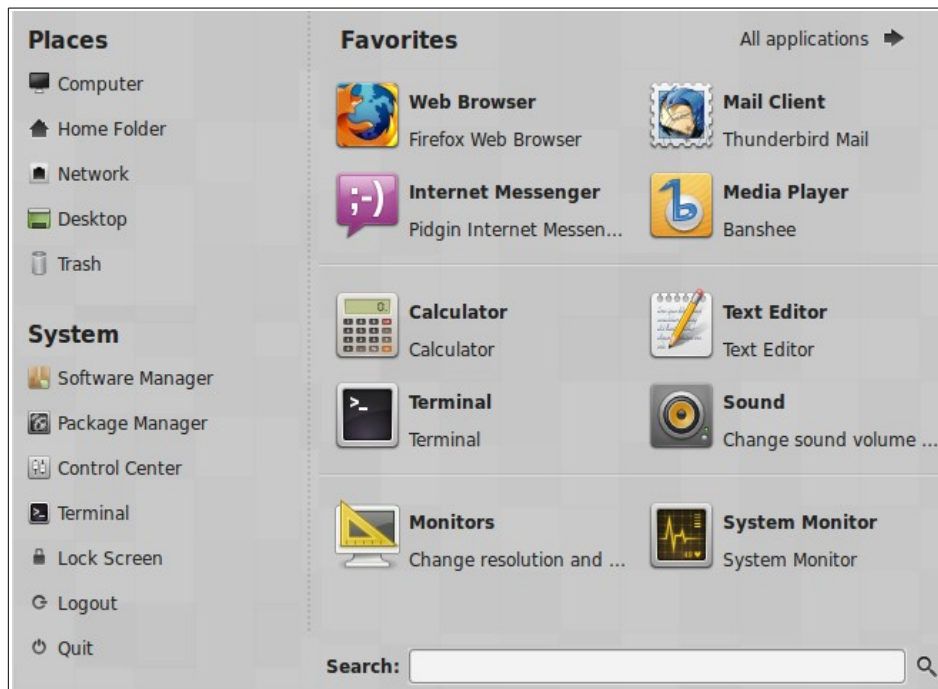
Places

Computer

Home Folder

Network

Desktop

Trash

System

Software Manager

Package Manager

Control Center

Terminal

Lock Screen

Logout

Quit

Favorites

All applications

Web Browser
Firefox Web Browser

Mail Client
Thunderbird Mail

;-)

Internet Messenger
Pidgin Internet Messen...

Media Player
Banshee

0.

Calculator
Calculator

Text Editor
Text Editor

>_

Terminal
Terminal

Sound
Change sound volume ...

Monitors
Change resolution and ...

System Monitor
System Monitor

Search: